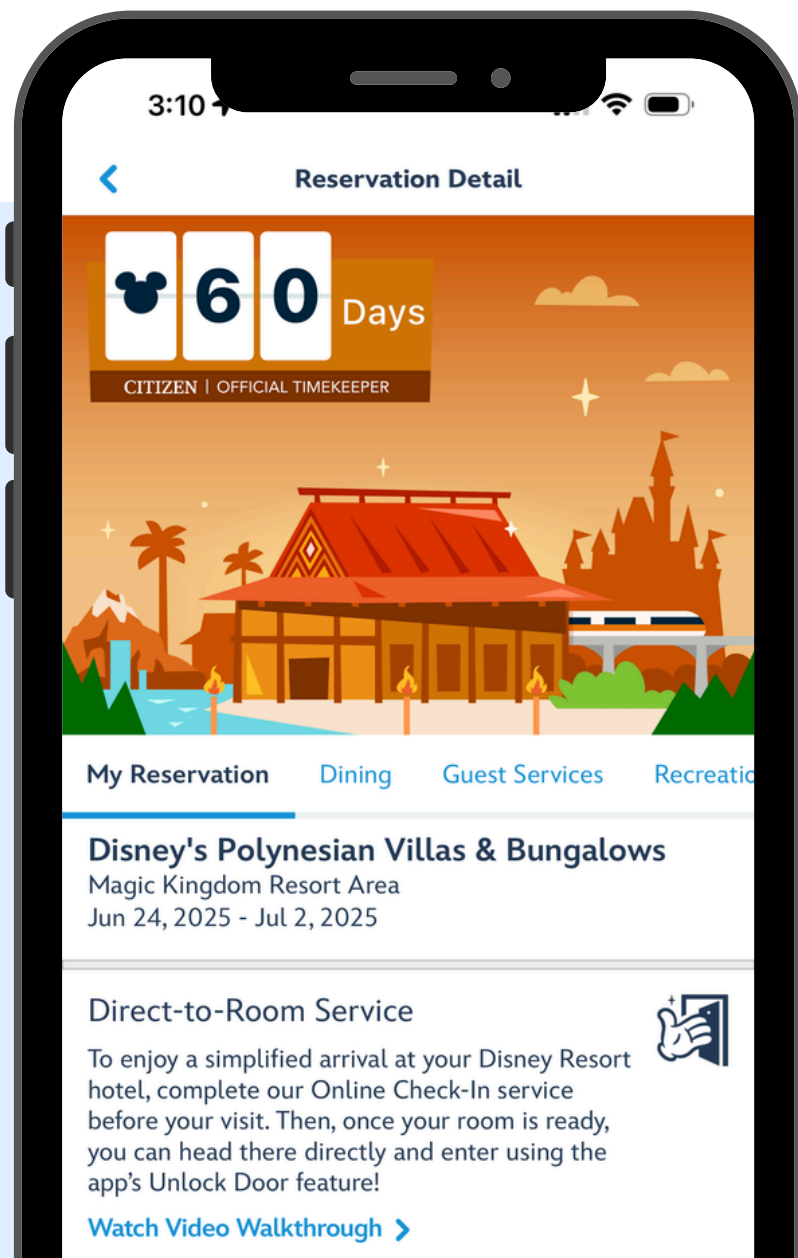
3:10

Reservation Detail

60 Days

CITIZEN | OFFICIAL TIMEKEEPER

My Reservation Dining Guest Services Recreatio

Disney's Polynesian Villas & Bungalows
Magic Kingdom Resort Area
Jun 24, 2025 - Jul 2, 2025

Direct-to-Room Service

To enjoy a simplified arrival at your Disney Resort hotel, complete our Online Check-In service before your visit. Then, once your room is ready, you can head there directly and enter using the app's Unlock Door feature!

Watch Video Walkthrough